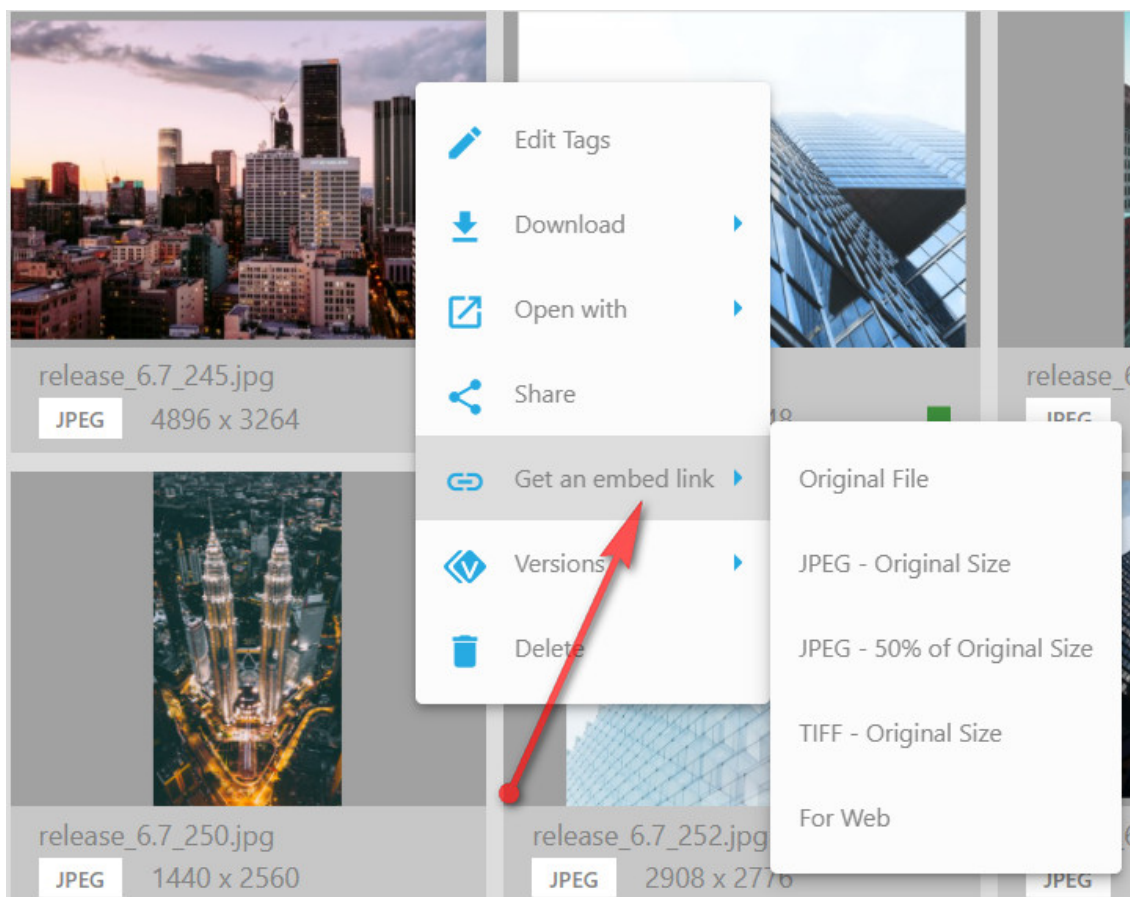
release_6.7_245.jpg
JPEG 4896 x 3264

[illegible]48

release_6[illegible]
JPEG

Edit Tags
Download
Open with
Share
Get an embed link
Versions
Delete

Original File
JPEG - Original Size
JPEG - 50% of Original Size
TIFF - Original Size
For Web

release_6.7_250.jpg
JPEG 1440 x 2560

release_6.7_252.jpg
JPEG 2908 x 2776

JPEG